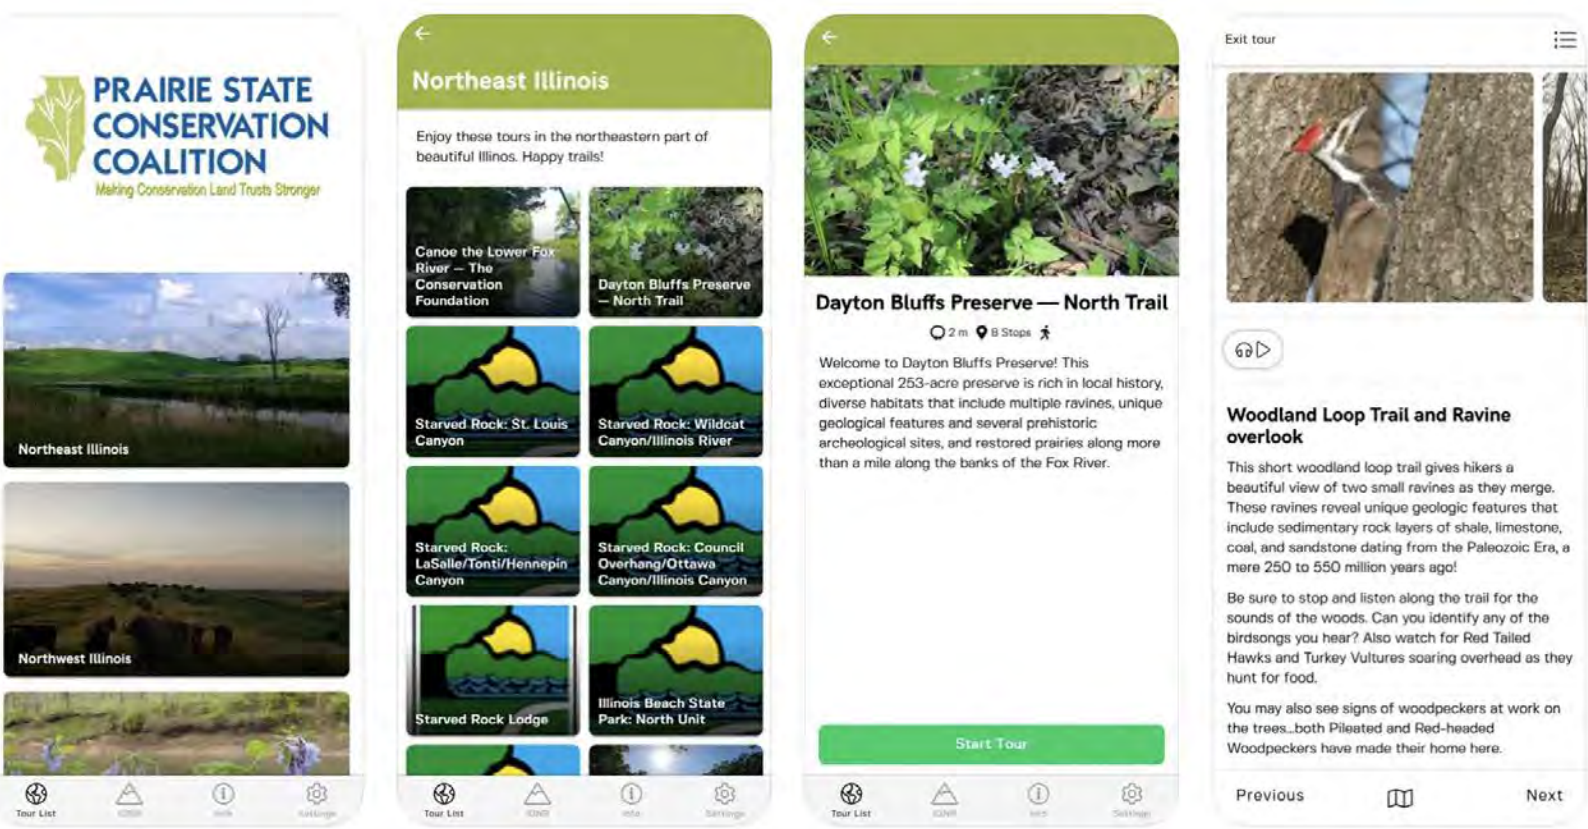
PRAIRIE STATE CONSERVATION COALITION
Making Conservation Land Trusts Stronger

Northeast Illinois

Northwest Illinois

Tour List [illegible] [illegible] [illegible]

Northeast Illinois

Enjoy these tours in the northeastern part of beautiful Illinos. Happy trails!

Canoe the Lower Fox River — The Conservation Foundation

Dayton Bluffs Preserve — North Trail

Starved Rock: St. Louis Canyon

Starved Rock: Wildcat Canyon/Illinois River

Starved Rock: LaSalle/Tonti/Hennepin Canyon

Starved Rock: Council Overhang/Ottawa Canyon/Illinois Canyon

Starved Rock Lodge

Illinois Beach State Park: North Unit

Tour List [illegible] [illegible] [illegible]

Dayton Bluffs Preserve — North Trail

2 m 8 Stops

Welcome to Dayton Bluffs Preserve! This exceptional 253-acre preserve is rich in local history, diverse habitats that include multiple ravines, unique geological features and several prehistoric archeological sites, and restored prairies along more than a mile along the banks of the Fox River.

Start Tour

Tour List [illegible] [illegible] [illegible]

Exit tour

Woodland Loop Trail and Ravine overlook

This short woodland loop trail gives hikers a beautiful view of two small ravines as they merge. These ravines reveal unique geologic features that include sedimentary rock layers of shale, limestone, coal, and sandstone dating from the Paleozoic Era, a mere 250 to 550 million years ago!

Be sure to stop and listen along the trail for the sounds of the woods. Can you identify any of the birdsongs you hear? Also watch for Red Tailed Hawks and Turkey Vultures soaring overhead as they hunt for food.

You may also see signs of woodpeckers at work on the trees...both Pileated and Red-headed Woodpeckers have made their home here.

Previous Next